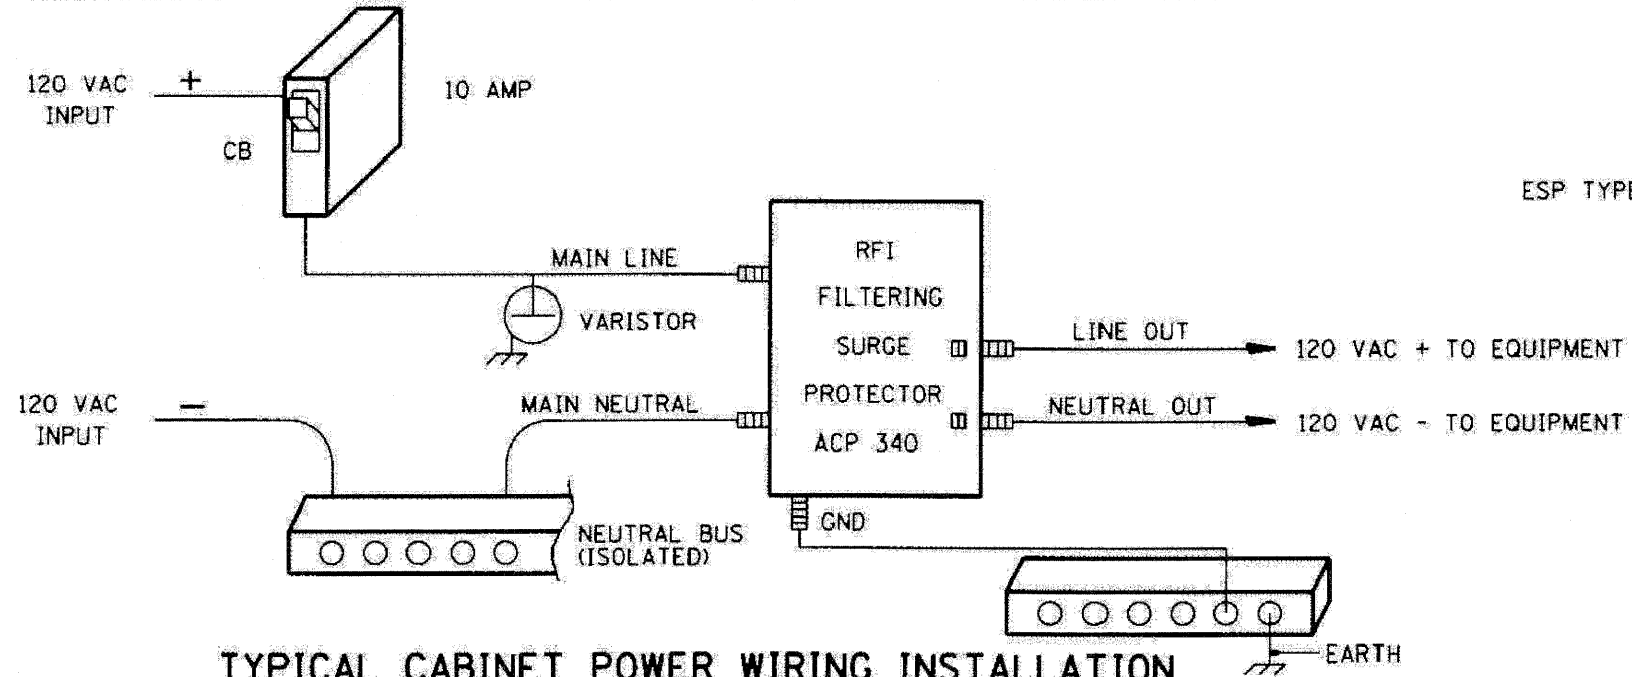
120 VAC INPUT +

10 AMP

CB

ESP TYPE

MAIN LINE

RFI FILTERING SURGE PROTECTOR ACP 340

VARISTOR

LINE OUT

120 VAC + TO EQUIPMENT

120 VAC INPUT −

MAIN NEUTRAL

NEUTRAL OUT

120 VAC - TO EQUIPMENT

GND

NEUTRAL BUS (ISOLATED)

EARTH

TYPICAL CABINET POWER WIRING INSTALLATION